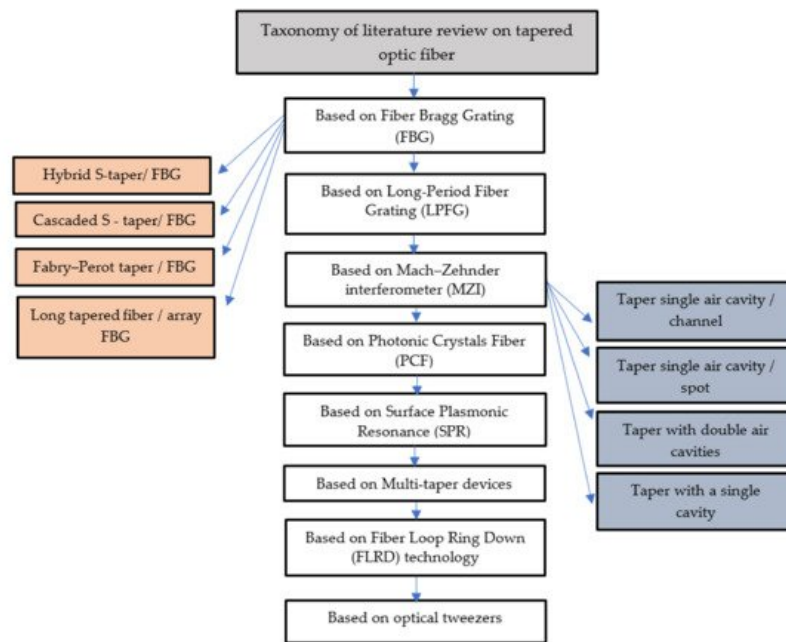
Taxonomy of literature review on tapered optic fiber

Based on Fiber Bragg Grating (FBG)

Hybrid S-taper/ FBG

Cascaded S - taper/ FBG

Fabry–Perot taper / FBG

Long tapered fiber / array FBG

Based on Long-Period Fiber Grating (LPFG)

Based on Mach–Zehnder interferometer (MZI)

Taper single air cavity / channel

Taper single air cavity / spot

Taper with double air cavities

Taper with a single cavity

Based on Photonic Crystals Fiber (PCF)

Based on Surface Plasmonic Resonance (SPR)

Based on Multi-taper devices

Based on Fiber Loop Ring Down (FLRD) technology

Based on optical tweezers